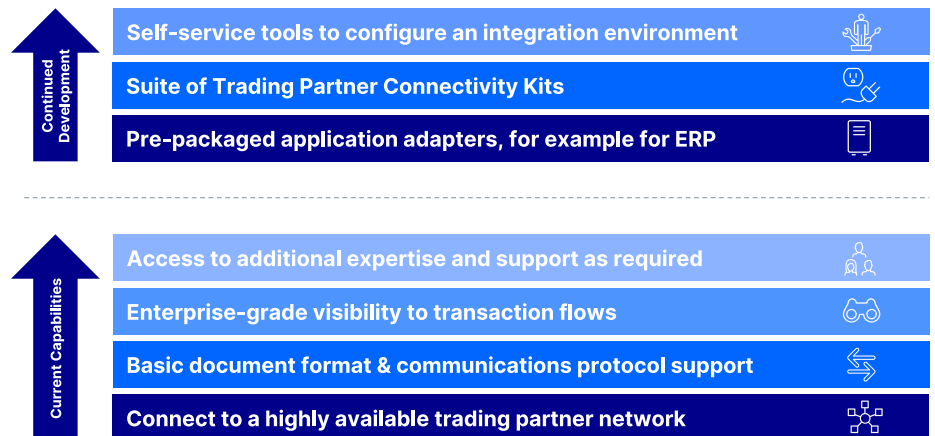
Continued Development

Self-service tools to configure an integration environment

Suite of Trading Partner Connectivity Kits

Pre-packaged application adapters, for example for ERP

Current Capabilities

Access to additional expertise and support as required

Enterprise-grade visibility to transaction flows

Basic document format & communications protocol support

Connect to a highly available trading partner network